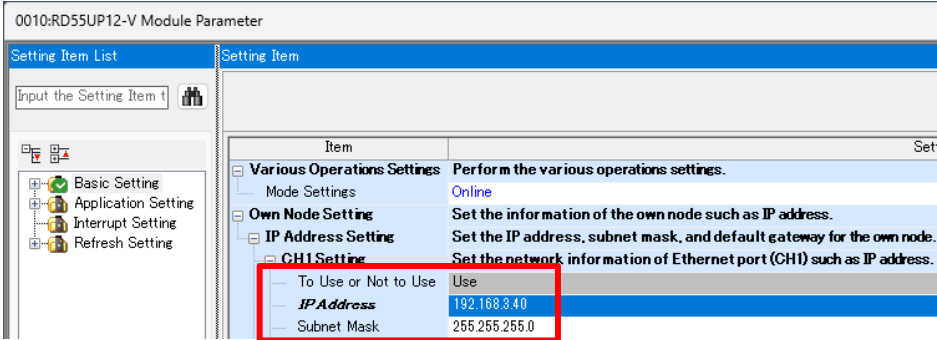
0010:RD55UP12-V Module Parameter

Setting Item List

Input the Setting Item t

Basic Setting
Application Setting
Interrupt Setting
Refresh Setting

Setting Item

| Item | Set |
|---|---|
| Various Operations Settings | Perform the various operations settings. |
| Mode Settings | Online |
| Own Node Setting | Set the information of the own node such as IP address. |
| IP Address Setting | Set the IP address, subnet mask, and default gateway for the own node. |
| CH1 Setting | Set the network information of Ethernet port (CH1) such as IP address. |
| To Use or Not to Use | Use |
| IP Address | 192.168.3.40 |
| Subnet Mask | 255.255.255.0 |